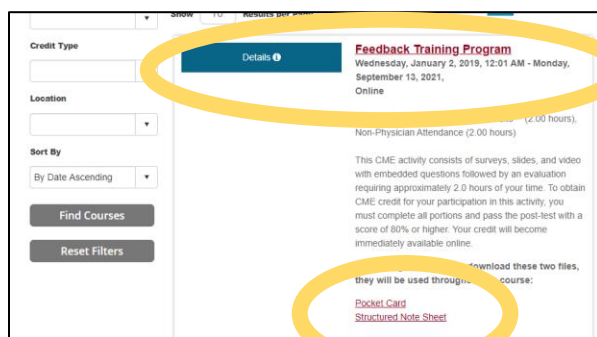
Show 10 Results per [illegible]

Credit Type

Location

Sort By

By Date Ascending

Find Courses

Reset Filters

Details

Feedback Training Program

Wednesday, January 2, 2019, 12:01 AM - Monday, September 13, 2021, Online

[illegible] (2.00 hours), Non-Physician Attendance (2.00 hours)

This CME activity consists of surveys, slides, and video with embedded questions followed by an evaluation requiring approximately 2.0 hours of your time. To obtain CME credit for your participation in this activity, you must complete all portions and pass the post-test with a score of 80% or higher. Your credit will become immediately available online.

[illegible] download these two files, they will be used through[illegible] course:

Pocket Card

Structured Note Sheet